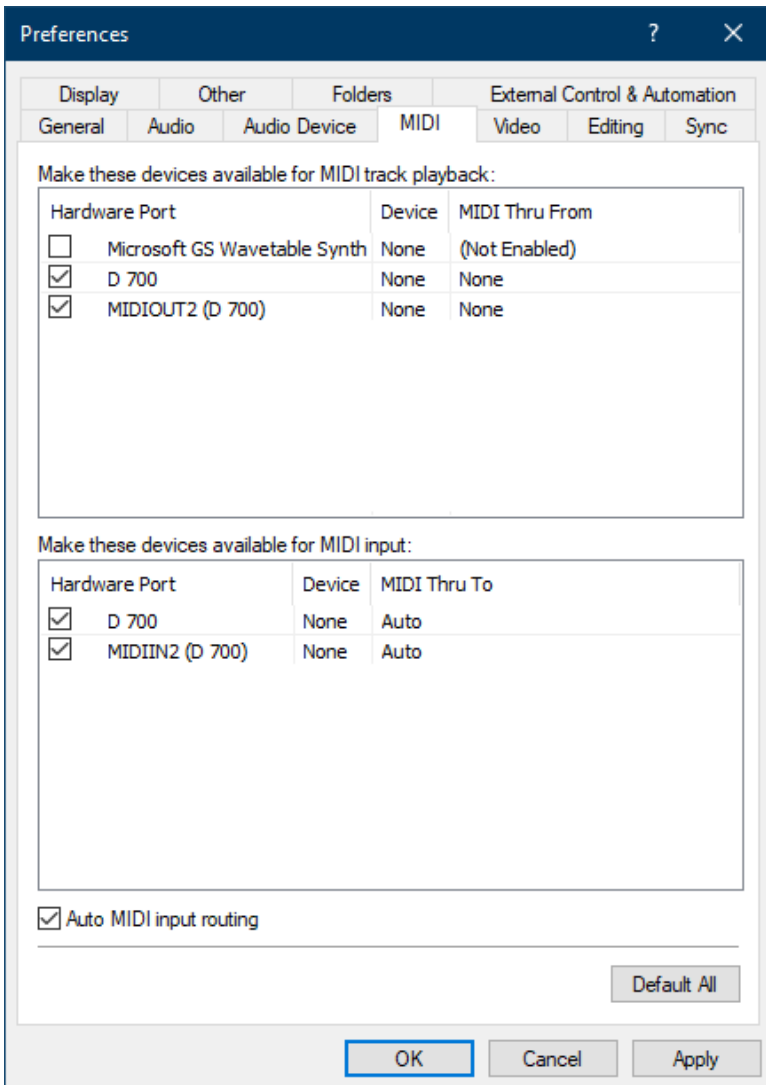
Preferences

?

X

Display

Other

Folders

External Control & Automation

General

Audio

Audio Device

MIDI

Video

Editing

Sync

Make these devices available for MIDI track playback:

| Hardware Port | Device | MIDI Thru From |
|---|---|---|
| ☐ Microsoft GS Wavetable Synth | None | (Not Enabled) |
| ☑ D 700 | None | None |
| ☑ MIDIOUT2 (D 700) | None | None |

Make these devices available for MIDI input:

| Hardware Port | Device | MIDI Thru To |
|---|---|---|
| ☑ D 700 | None | Auto |
| ☑ MIDIIN2 (D 700) | None | Auto |

☑ Auto MIDI input routing

Default All

OK

Cancel

Apply